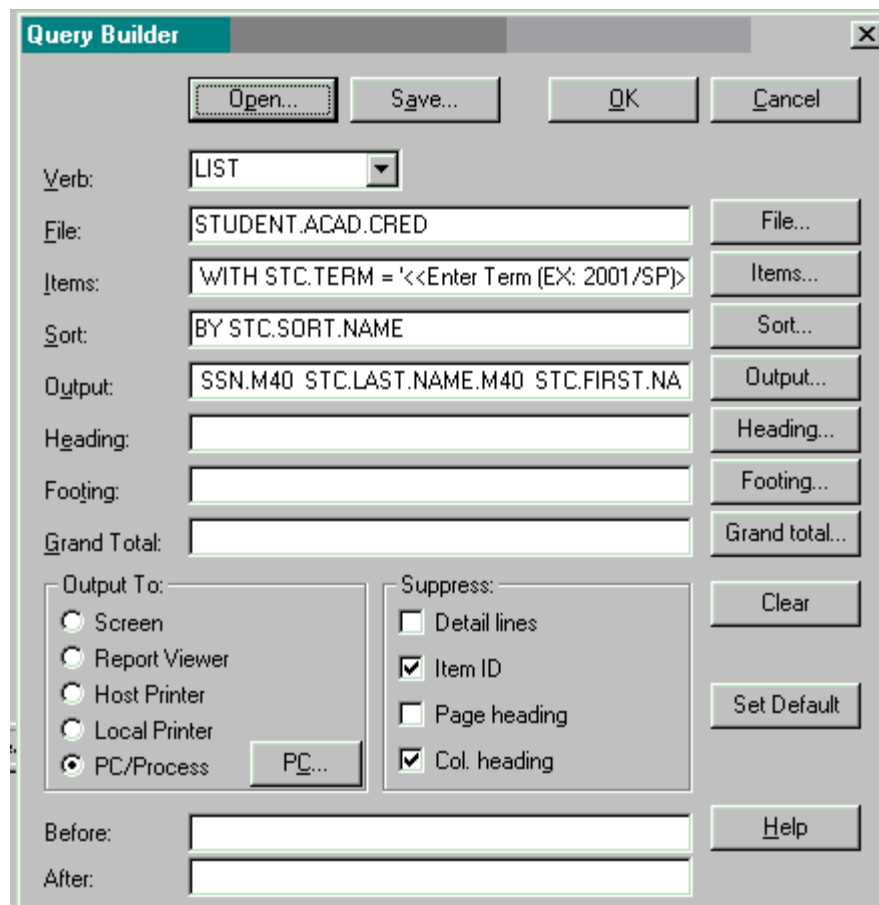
Query Builder

Open... Save... OK Cancel

Verb: LIST

File: STUDENT.ACAD.CRED File...

Items: WITH STC.TERM = '<<Enter Term (EX: 2001/SP)> Items...

Sort: BY STC.SORT.NAME Sort...

Output: SSN.M40 STC.LAST.NAME.M40 STC.FIRST.NA Output...

Heading: Heading...

Footing: Footing...

Grand Total: Grand total...

Output To:
Screen
Report Viewer
Host Printer
Local Printer
PC/Process
PC...

Suppress:
Detail lines
Item ID
Page heading
Col. heading

Clear

Set Default

Before:

After:

Help